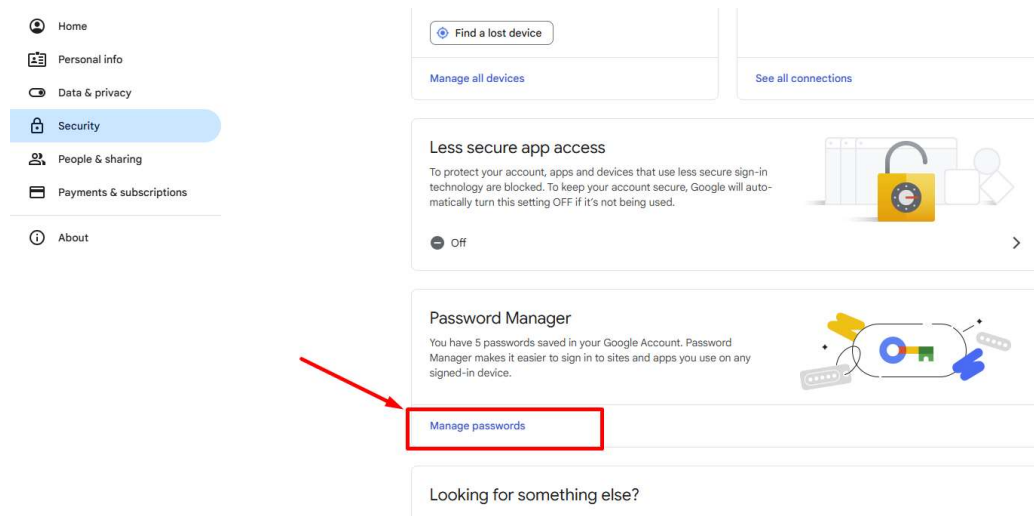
Home

Personal info

Data & privacy

Security

People & sharing

Payments & subscriptions

About

Find a lost device

Manage all devices

See all connections

Less secure app access

To protect your account, apps and devices that use less secure sign-in technology are blocked. To keep your account secure, Google will automatically turn this setting OFF if it's not being used.

Off

Password Manager

You have 5 passwords saved in your Google Account. Password Manager makes it easier to sign in to sites and apps you use on any signed-in device.

Manage passwords

Looking for something else?